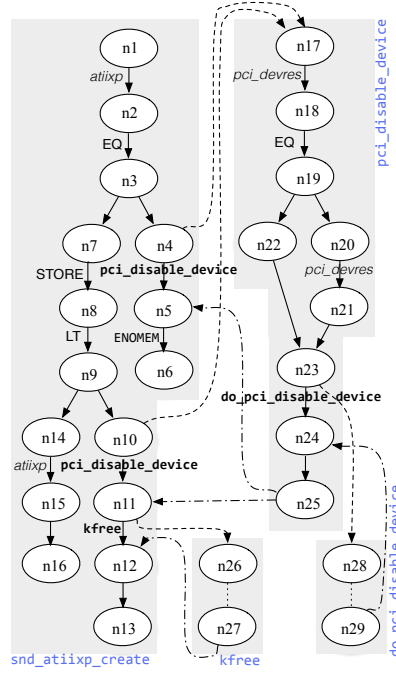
n1
atiixp
n2
EQ
n3
n7
n4
STORE
pci_disable_device
n8
n5
LT
ENOMEM
n6
n9
n14
n10
atiixp
pci_disable_device
n15
n11
kfree
n16
n12
n13
snd_atiixp_create

n17
pci_devres
n18
EQ
n19
n22
n20
pci_devres
n21
n23
do_pci_disable_device
n24
n25
pci_disable_device

n26
n27
kfree

n28
n29
do_pci_disable_device